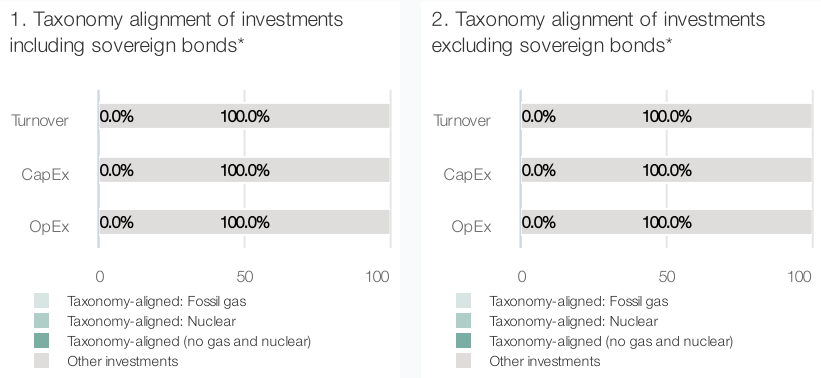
1. Taxonomy alignment of investments including sovereign bonds*

Turnover 0.0% 100.0%
CapEx 0.0% 100.0%
OpEx 0.0% 100.0%

0 50 100

Taxonomy-aligned: Fossil gas
Taxonomy-aligned: Nuclear
Taxonomy-aligned (no gas and nuclear)
Other investments

2. Taxonomy alignment of investments excluding sovereign bonds*

Turnover 0.0% 100.0%
CapEx 0.0% 100.0%
OpEx 0.0% 100.0%

0 50 100

Taxonomy-aligned: Fossil gas
Taxonomy-aligned: Nuclear
Taxonomy-aligned (no gas and nuclear)
Other investments